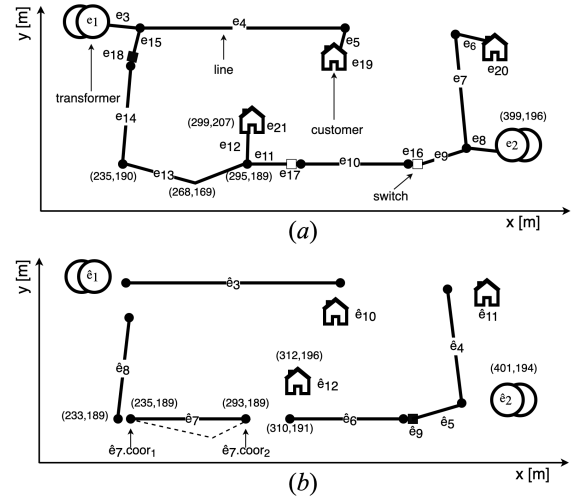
y [m]
$e_1$
$e_3$
$e_4$
$e_5$
$e_{15}$
$e_{18}$
$e_{19}$
$e_6$
$e_{20}$
line
$e_7$
transformer
customer
$e_{14}$
(299,207)
$e_{21}$
(399,196)
$e_{12}$
$e_8$
$e_2$
$e_{11}$
$e_{16}$
$e_9$
(235,190)
$e_{13}$
$e_{10}$
(268,169)
(295,189)
$e_{17}$
switch
x [m]
$(a)$

y [m]
$\hat{e}_1$
$\hat{e}_3$
$\hat{e}_{10}$
$\hat{e}_{11}$
$\hat{e}_8$
$\hat{e}_4$
(312,196)
$\hat{e}_{12}$
(401,194)
(235,189)
(293,189)
$\hat{e}_2$
(233,189)
$\hat{e}_7$
$\hat{e}_6$
$\hat{e}_5$
(310,191)
$\hat{e}_9$
$\hat{e}_7.coor_1$
$\hat{e}_7.coor_2$
x [m]
$(b)$